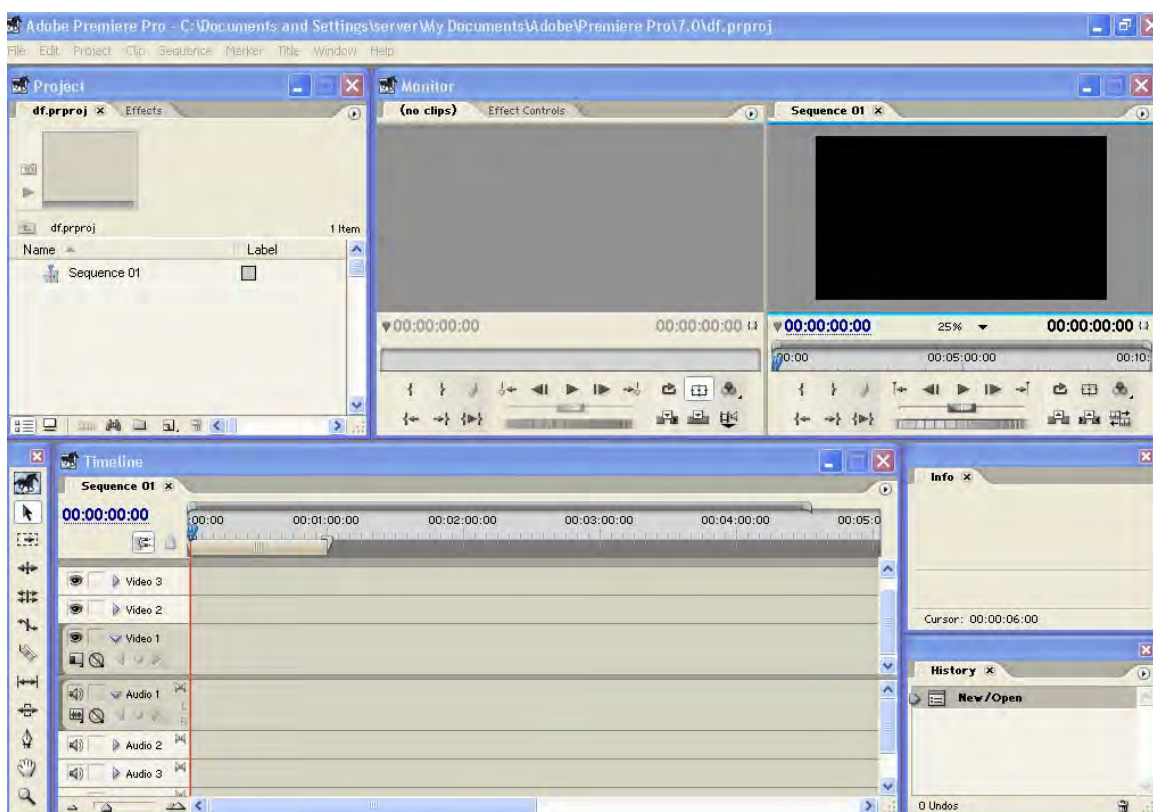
Adobe Premiere Pro - C:\Documents and Settings\server\My Documents\Adobe\Premiere Pro\7.0\df.prproj

File Edit Project Clip Sequence Marker Title Window Help

Project

df.prproj × Effects

df.prproj 1 Item

Name Label

Sequence 01

Monitor

(no clips) Effect Controls

00:00:00:00 00:00:00:00

Sequence 01 ×

00:00:00:00 25% 00:00:00:00

00:00 00:05:00:00 00:10:

Timeline

Sequence 01 ×

00:00:00:00

00:00 00:01:00:00 00:02:00:00 00:03:00:00 00:04:00:00 00:05:0

Video 3

Video 2

Video 1

Audio 1

Audio 2

Audio 3

Info ×

Cursor: 00:00:06:00

History ×

New/Open

0 Undos